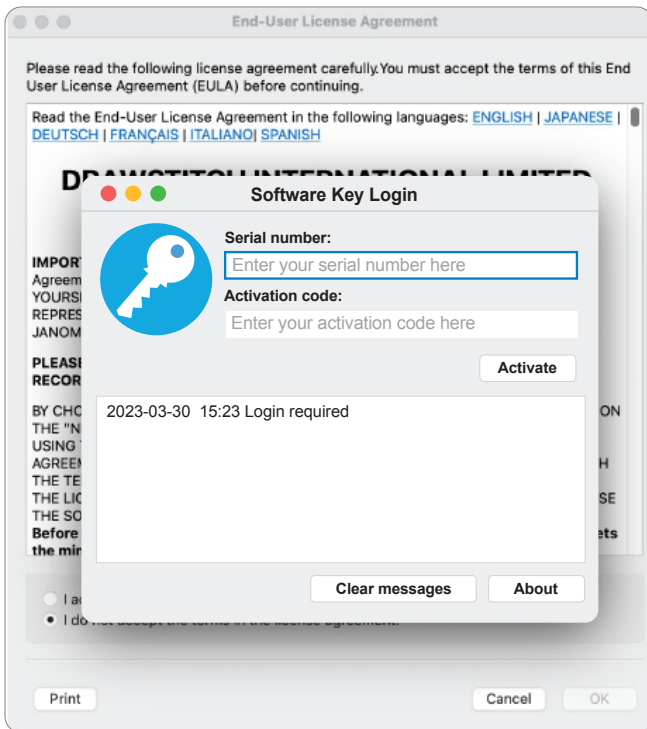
End-User License Agreement

Please read the following license agreement carefully.You must accept the terms of this End User License Agreement (EULA) before continuing.

Read the End-User License Agreement in the following languages: ENGLISH | JAPANESE | DEUTSCH | FRANÇAIS | ITALIANO| SPANISH

DRAWSTITCH INTERNATIONAL LIMITED

IMPORT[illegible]
Agreem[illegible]
YOURS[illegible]
REPRES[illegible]
JANOM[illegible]

PLEASE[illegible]
RECOR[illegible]

BY CHO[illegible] ON
THE "N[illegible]
USING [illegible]
AGREE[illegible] H
THE TE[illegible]
THE LIC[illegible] SE
THE SO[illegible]
Before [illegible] ets
the min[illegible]

Software Key Login

Serial number:

Enter your serial number here

Activation code:

Enter your activation code here

Activate

2023-03-30 15:23 Login required

Clear messages

About

I a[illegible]

I do not accept the terms in the license agreement.

Print

Cancel

OK